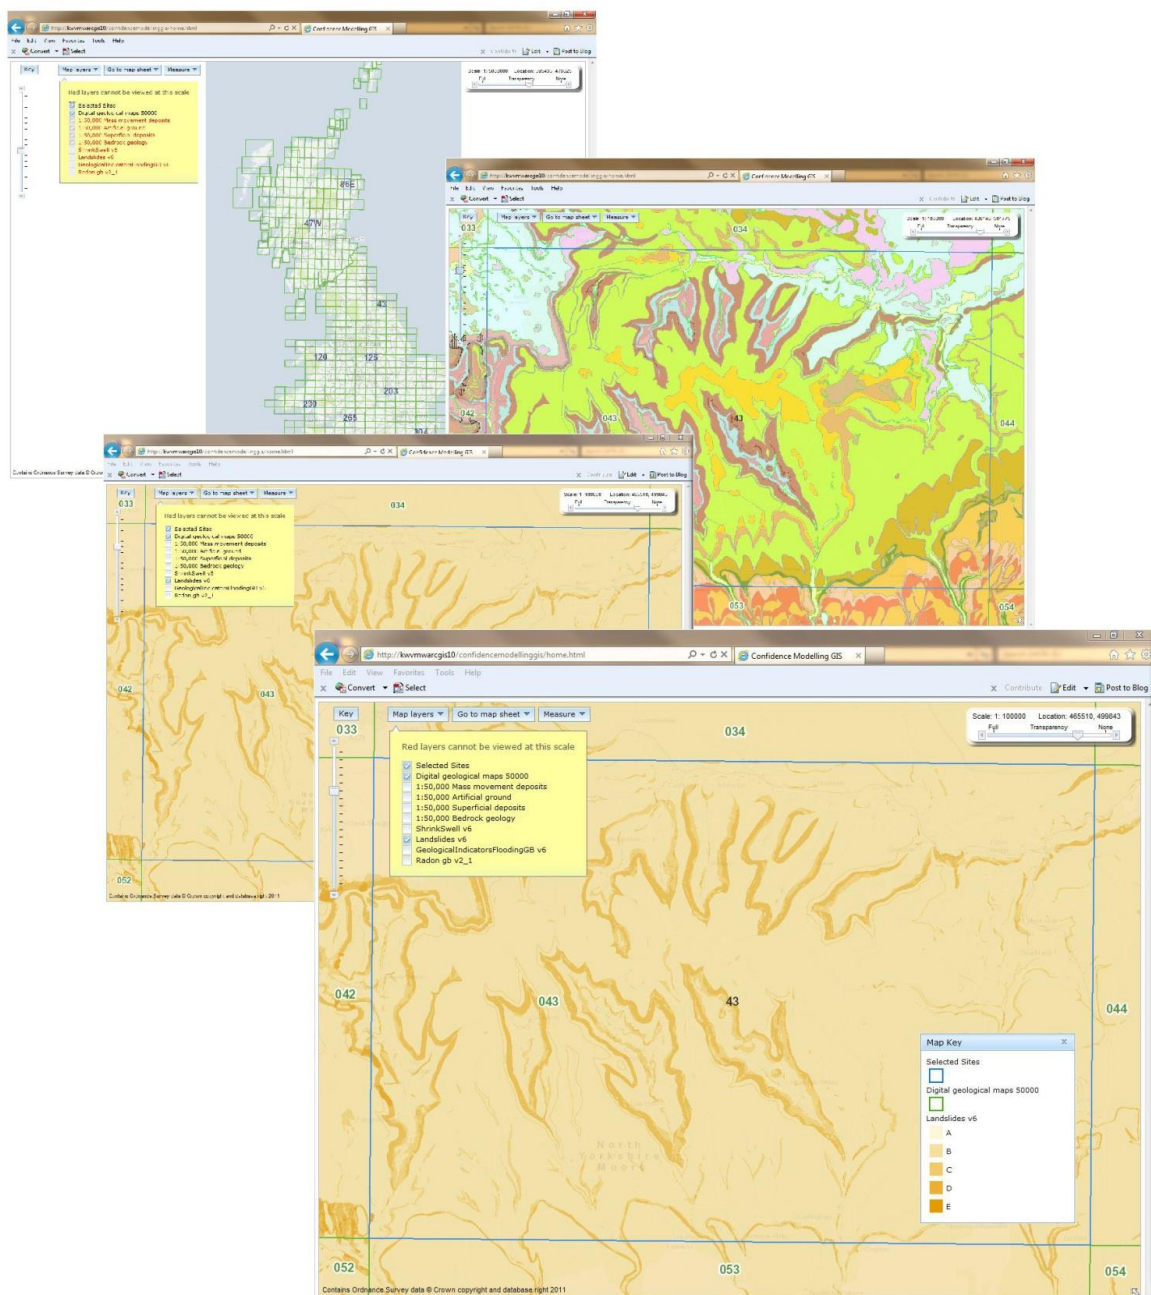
http://kwvmwarcgis10/confidencemodellinggis/home.html
Confidence Modelling GIS
File Edit View Favorites Tools Help
Convert Select
Contribute Edit Post to Blog
Key Map layers Go to map sheet Measure
Red layers cannot be viewed at this scale
Selected Sites
Digital geological maps 50000
1:50,000 Mass movement deposits
1:50,000 Artificial ground
1:50,000 Superficial deposits
1:50,000 Bedrock geology
ShrinkSwell v6
Landslides v6
GeologicalIndicatorsFloodingGB v6
Radon gb v2_1
Scale: 1: 100000 Location: 465510, 499843
Full Transparency None
033 034 042 043 43 044 052 053 054
86E 47W 42 120 125 203 230 265 314
North Yorkshire Moors
Map Key
Selected Sites
Digital geological maps 50000
Landslides v6
A
B
C
D
E
Contains Ordnance Survey data © Crown copyright and database right 2011